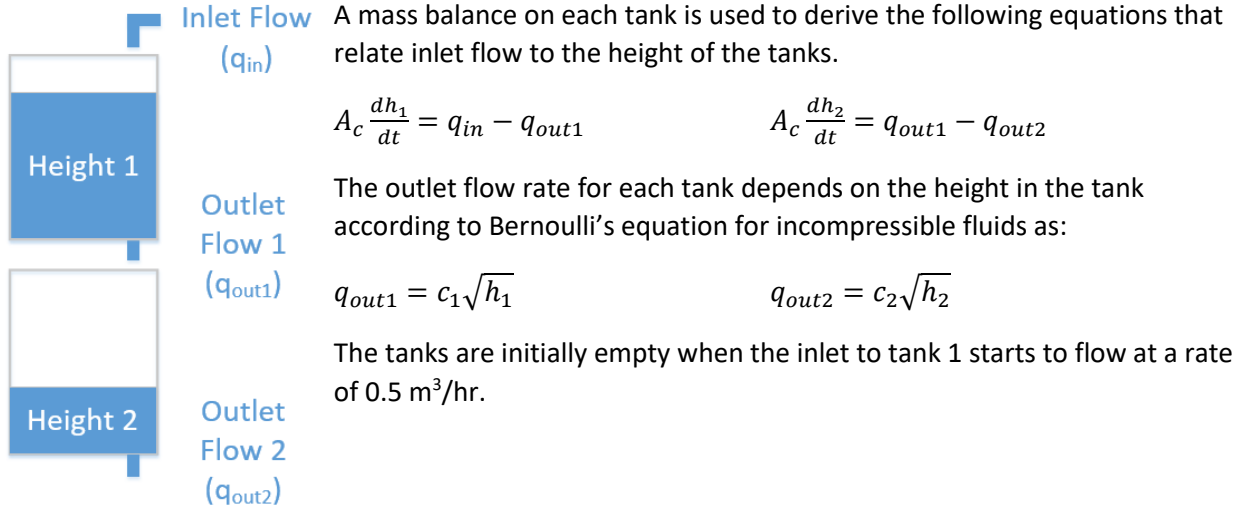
Inlet Flow ($q_{in}$)

Height 1

Outlet Flow 1 ($q_{out1}$)

Height 2

Outlet Flow 2 ($q_{out2}$)

A mass balance on each tank is used to derive the following equations that relate inlet flow to the height of the tanks.

$A_c \frac{dh_1}{dt} = q_{in} - q_{out1}$ $A_c \frac{dh_2}{dt} = q_{out1} - q_{out2}$

The outlet flow rate for each tank depends on the height in the tank according to Bernoulli's equation for incompressible fluids as:

$q_{out1} = c_1\sqrt{h_1}$ $q_{out2} = c_2\sqrt{h_2}$

The tanks are initially empty when the inlet to tank 1 starts to flow at a rate of 0.5 m$^3$/hr.